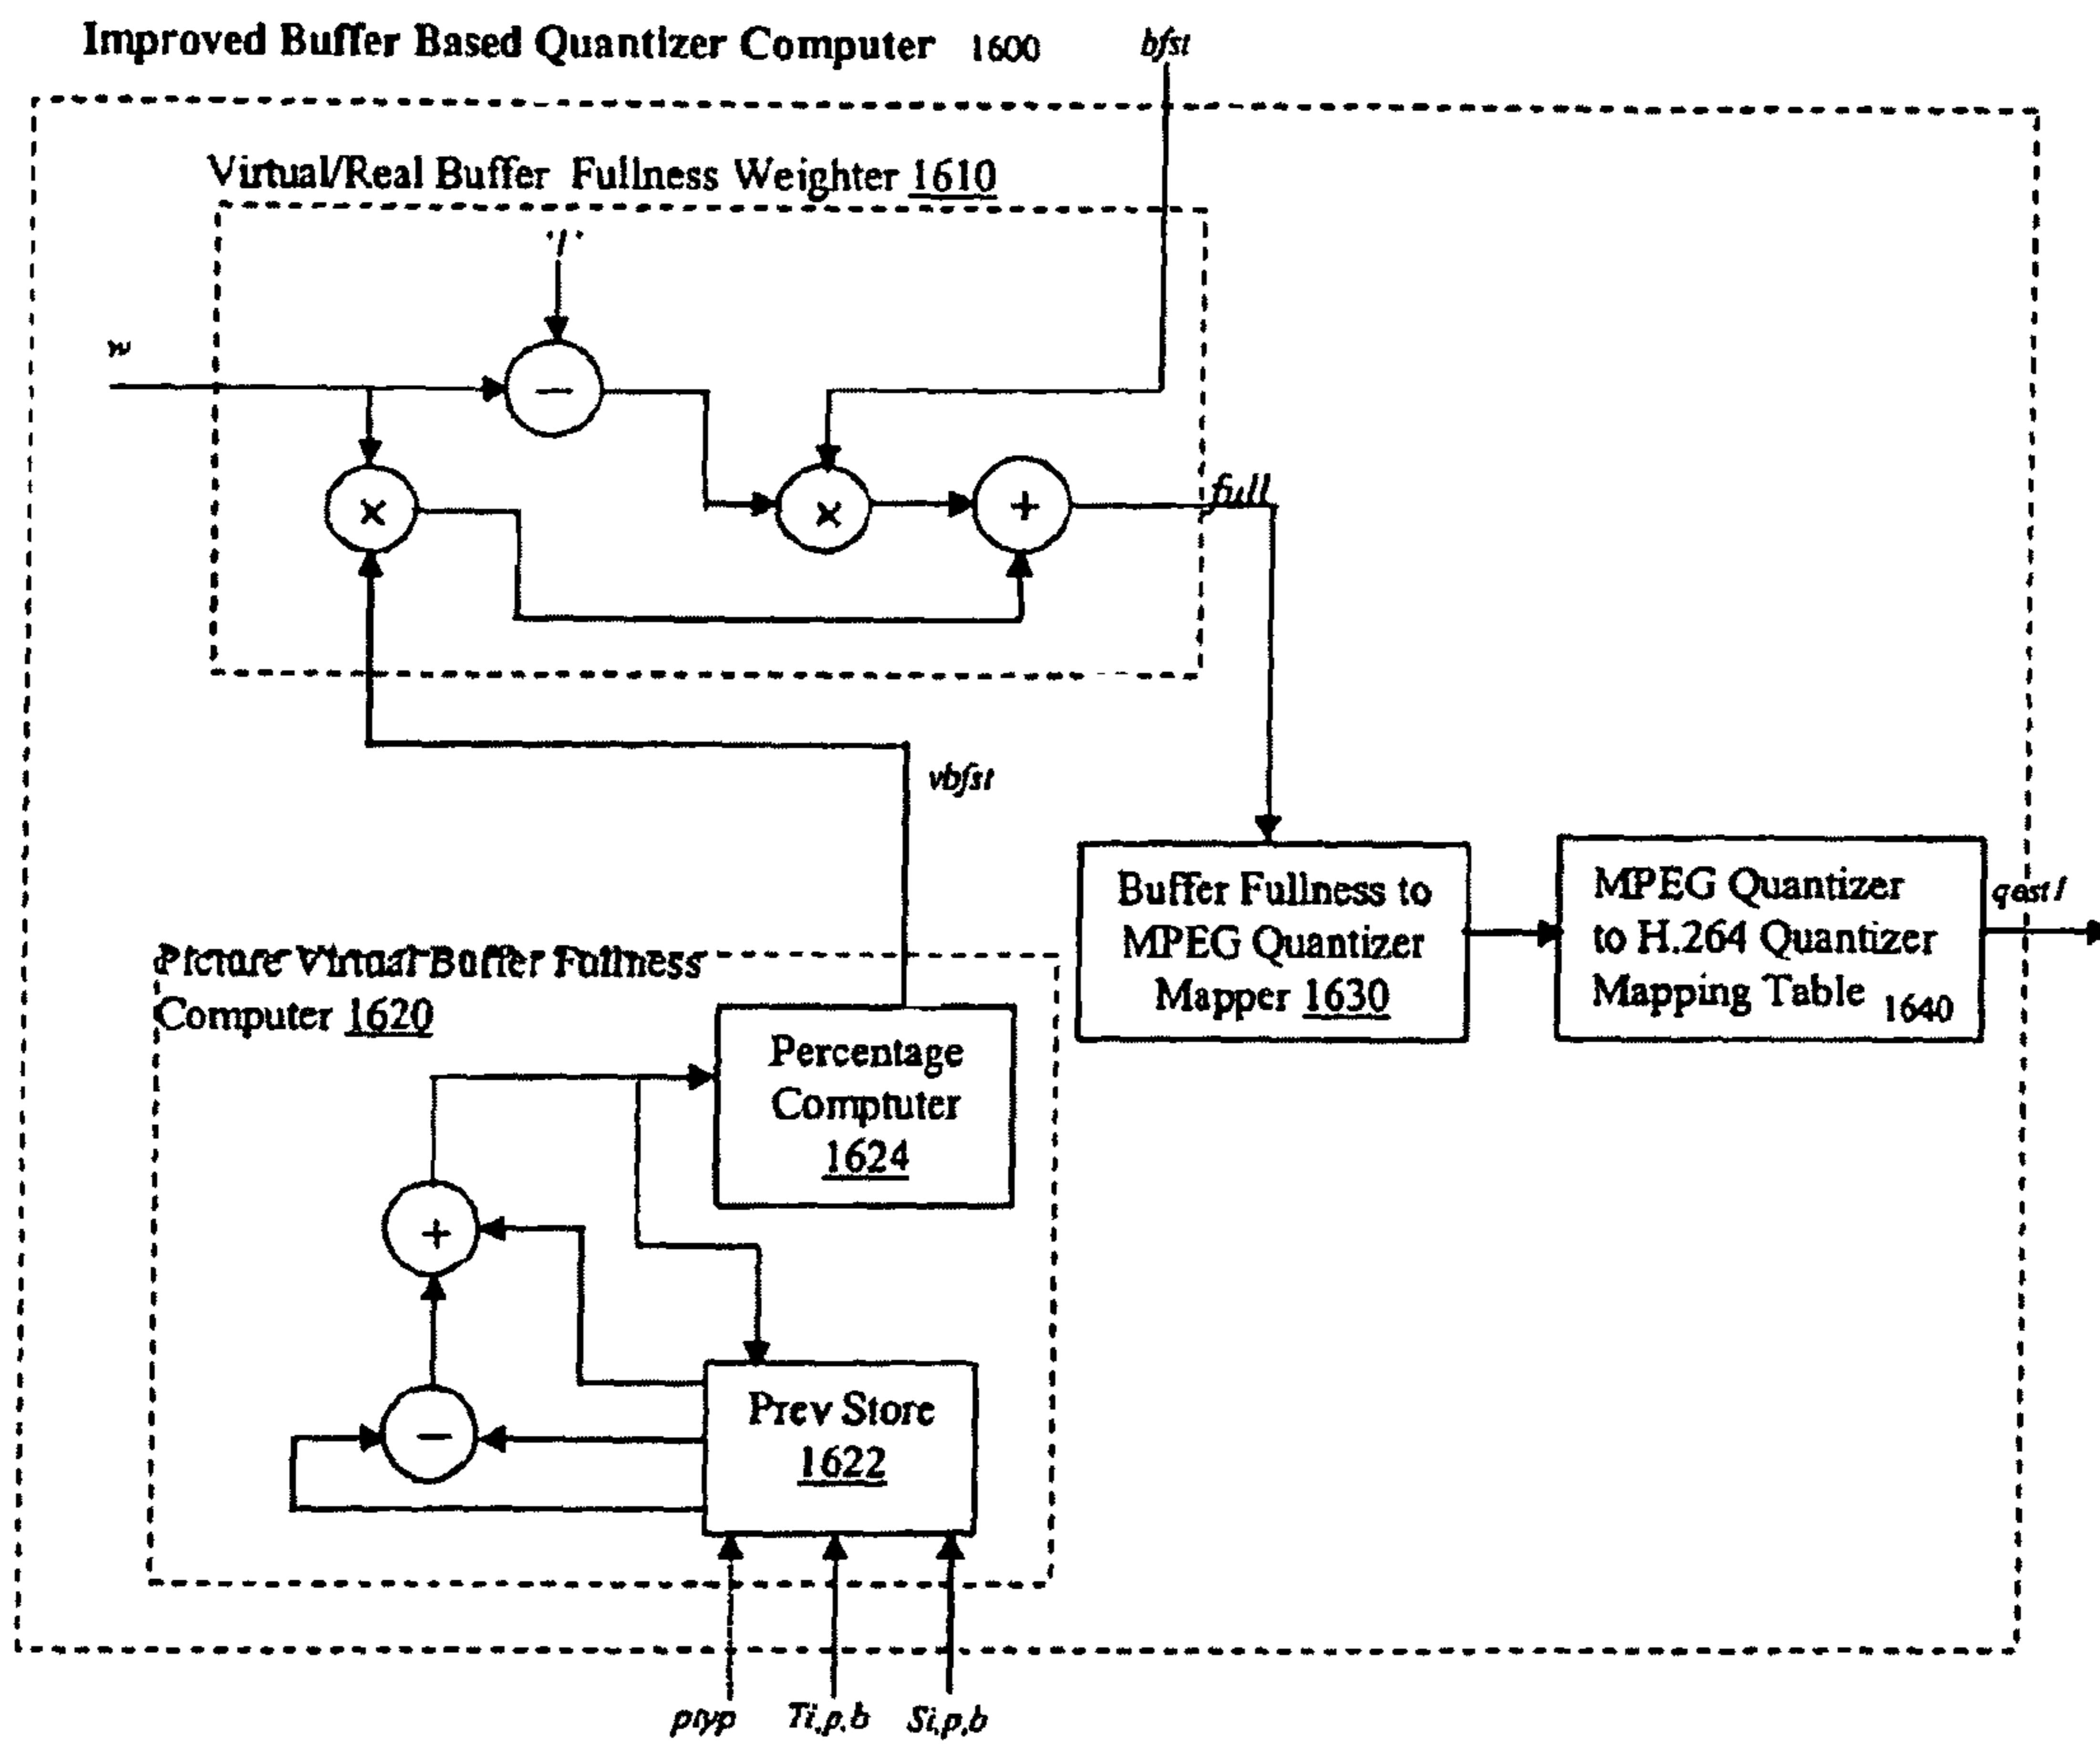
Improved Buffer Based Quantizer Computer 1600

bfst

Virtual/Real Buffer Fullness Weighter 1610

'1'

w

−

×

×

+

full

vbfst

Buffer Fullness to MPEG Quantizer Mapper 1630

MPEG Quantizer to H.264 Quantizer Mapping Table 1640

qest1

Picture Virtual Buffer Fullness Computer 1620

Percentage Comptuter 1624

+

Prev Store 1622

−

ptyp

Ti,p,b

Si,p,b